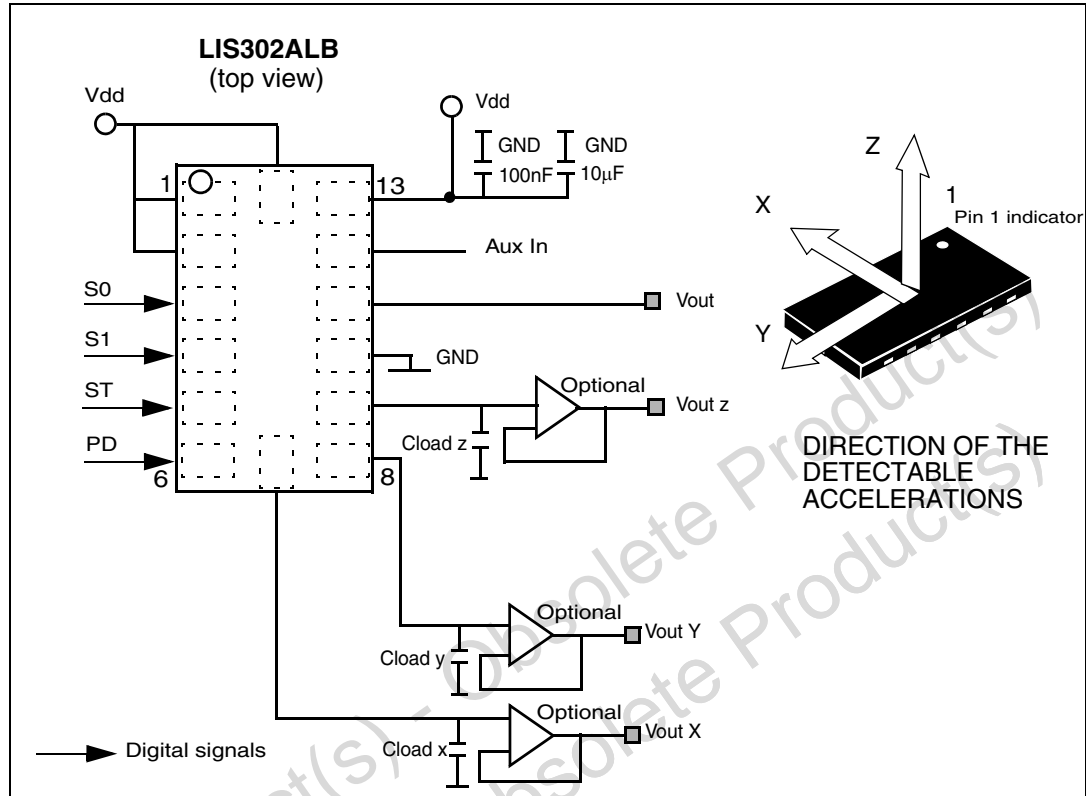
LIS302ALB
(top view)

Vdd

Vdd

GND

GND

100nF

10μF

1

13

6

8

Aux In

S0

S1

ST

PD

Vout

GND

Optional

Vout z

Cload z

Optional

Vout Y

Cload y

Optional

Vout X

Cload x

Digital signals

Z

X

Y

1

Pin 1 indicator

DIRECTION OF THE DETECTABLE ACCELERATIONS

Obsolete Product(s) - Obsolete Product(s)